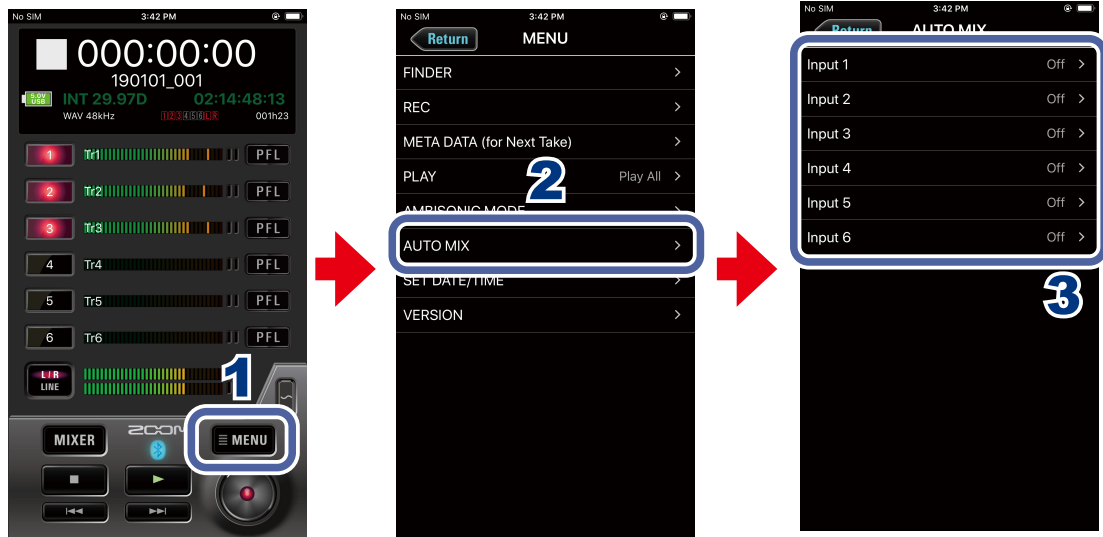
No SIM 3:42 PM

000:00:00
190101_001
5.0V USB INT 29.97D 02:14:48:13
WAV 48kHz 1 2 3 4 5 6 L R 001h23

1 Tr1 PFL
2 Tr2 PFL
3 Tr3 PFL
4 Tr4 PFL
5 Tr5 PFL
6 Tr6 PFL
L R LINE

1

MIXER ZOOM ≡ MENU

No SIM 3:42 PM
Return MENU
FINDER >
REC >
META DATA (for Next Take) >
PLAY Play All >
AMBISONIC MODE >
AUTO MIX >
SET DATE/TIME >
VERSION >

2

No SIM 3:42 PM
Return AUTO MIX
Input 1 Off >
Input 2 Off >
Input 3 Off >
Input 4 Off >
Input 5 Off >
Input 6 Off >

3